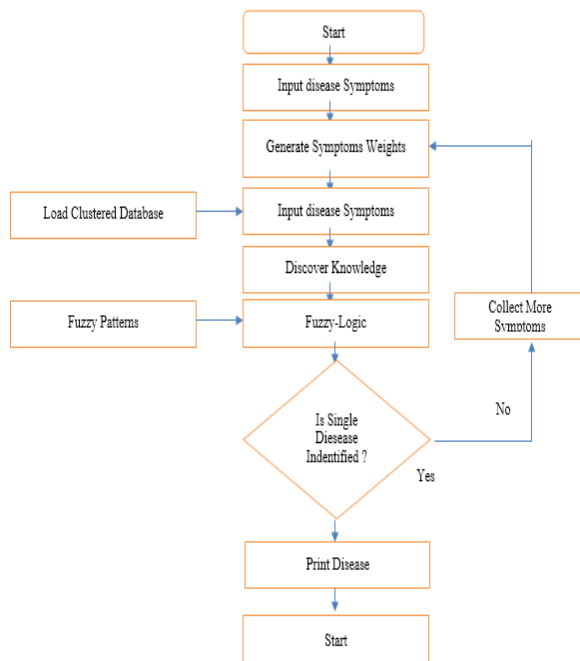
Start

Input disease Symptoms

Generate Symptoms Weights

Load Clustered Database

Input disease Symptoms

Discover Knowledge

Fuzzy Patterns

Fuzzy-Logic

Collect More Symptoms

No

Is Single Diesease Indentified ?

Yes

Print Disease

Start